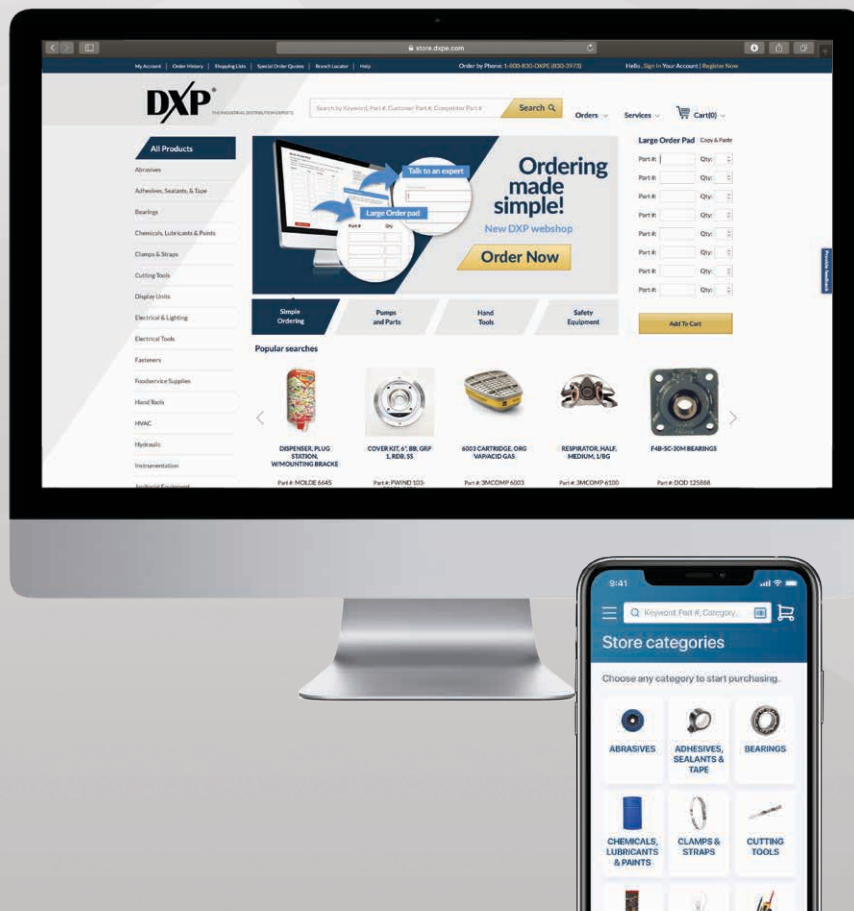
store.dxpe.com

My Account | Order History | Shopping Lists | Special Order Quotes | Branch Locator | Help

Order by Phone: 1-800-830-DXPE (830-3973)

Hello, Sign In Your Account | Register Now

DXP
THE INDUSTRIAL DISTRIBUTION EXPERTS

Search by Keyword, Part #, Customer Part #, Competitor Part #

Search

Orders

Services

Cart(0)

All Products
Abrasives
Adhesives, Sealants, & Tape
Bearings
Chemicals, Lubricants & Paints
Clamps & Straps
Cutting Tools
Display Units
Electrical & Lighting
Electrical Tools
Fasteners
Foodservice Supplies
Hand Tools
HVAC
Hydraulic
Instrumentation
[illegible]

Talk to an expert

Large Order pad

Part #

Qty

Ordering made simple!

New DXP webshop

Order Now

Large Order Pad Copy & Paste

Part #: Qty:
Part #: Qty:
Part #: Qty:
Part #: Qty:
Part #: Qty:
Part #: Qty:
Part #: Qty:
Part #: Qty:

Add To Cart

Simple Ordering

Pumps and Parts

Hand Tools

Safety Equipment

Popular searches

DISPENSER, PLUG STATION, W/MOUNTING BRACKE
Part #: MOLDE 6645

COVER KIT, 6", BB, GRP 1, RDB, SS
Part #: PWIND 103-

6003 CARTRIDGE, ORG VAP/ACID GAS
Part #: 3MCOMP 6003

RESPIRATOR, HALF, MEDIUM, 1/BG
Part #: 3MCOMP 6100

F4B-SC-30M BEARINGS
Part #: DOD 125868

Provide feedback

9:41

Keyword, Part #, Category,...

Store categories

Choose any category to start purchasing.

ABRASIVES

ADHESIVES, SEALANTS & TAPE

BEARINGS

CHEMICALS, LUBRICANTS & PAINTS

CLAMPS & STRAPS

CUTTING TOOLS